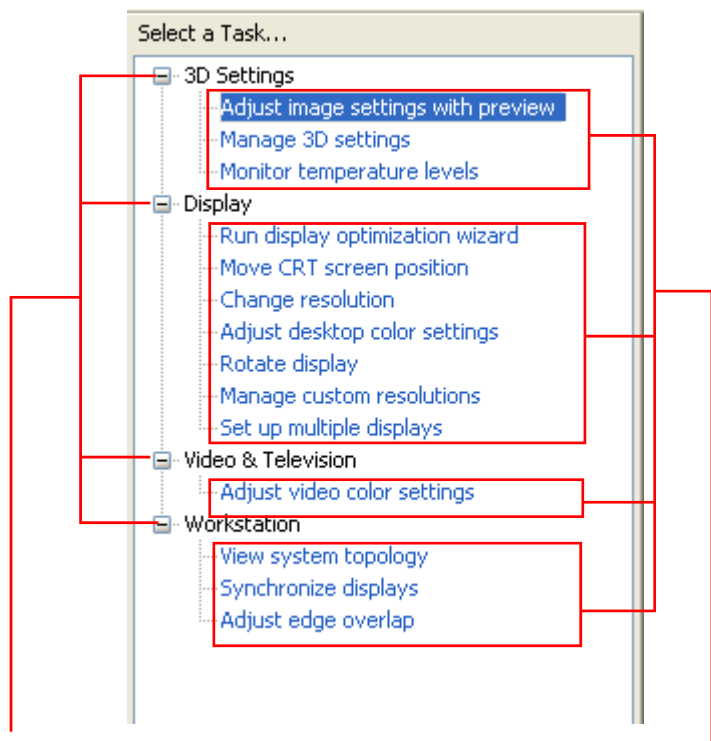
Select a Task...

3D Settings
Adjust image settings with preview
Manage 3D settings
Monitor temperature levels
Display
Run display optimization wizard
Move CRT screen position
Change resolution
Adjust desktop color settings
Rotate display
Manage custom resolutions
Set up multiple displays
Video & Television
Adjust video color settings
Workstation
View system topology
Synchronize displays
Adjust edge overlap